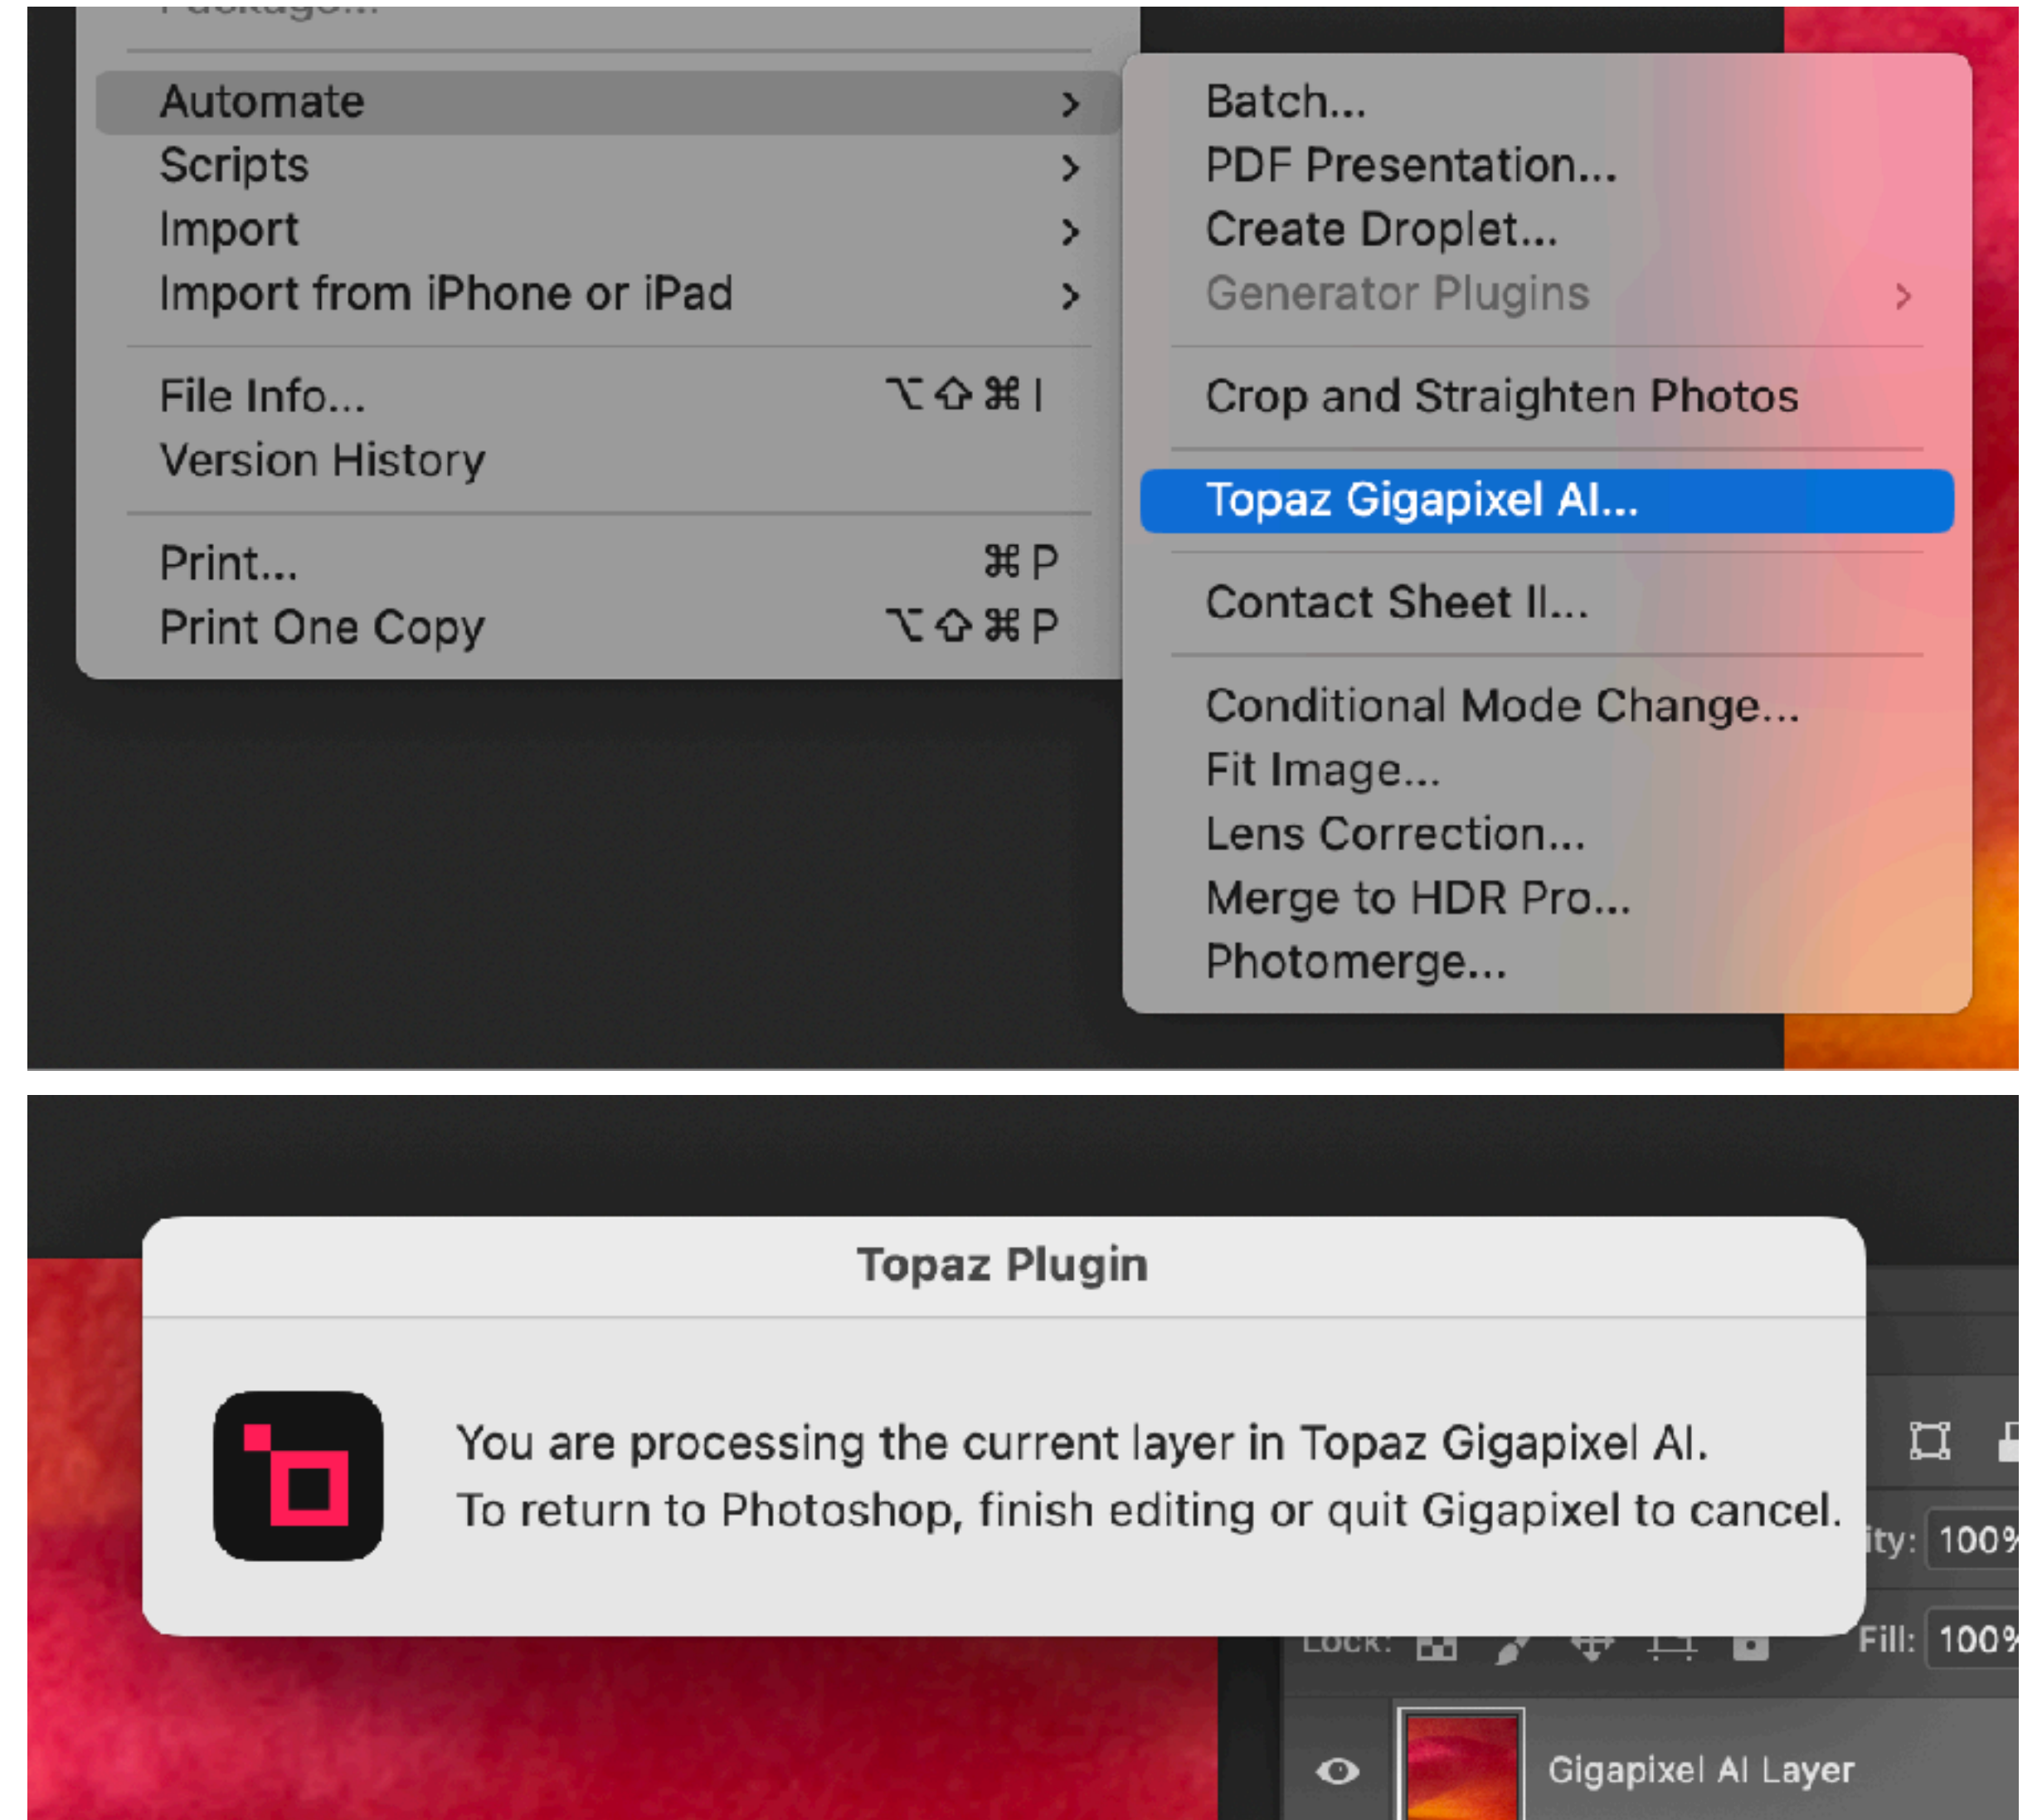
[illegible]

Automate >
Scripts >
Import >
Import from iPhone or iPad >

File Info... ⌥⇧⌘I
Version History

Print... ⌘P
Print One Copy ⌥⇧⌘P

Batch...
PDF Presentation...
Create Droplet...
Generator Plugins >

Crop and Straighten Photos

Topaz Gigapixel AI...

Contact Sheet II...

Conditional Mode Change...
Fit Image...
Lens Correction...
Merge to HDR Pro...
Photomerge...

Topaz Plugin

You are processing the current layer in Topaz Gigapixel AI.
To return to Photoshop, finish editing or quit Gigapixel to cancel.

ity: 100%
Lock:
Fill: 100%
Gigapixel AI Layer